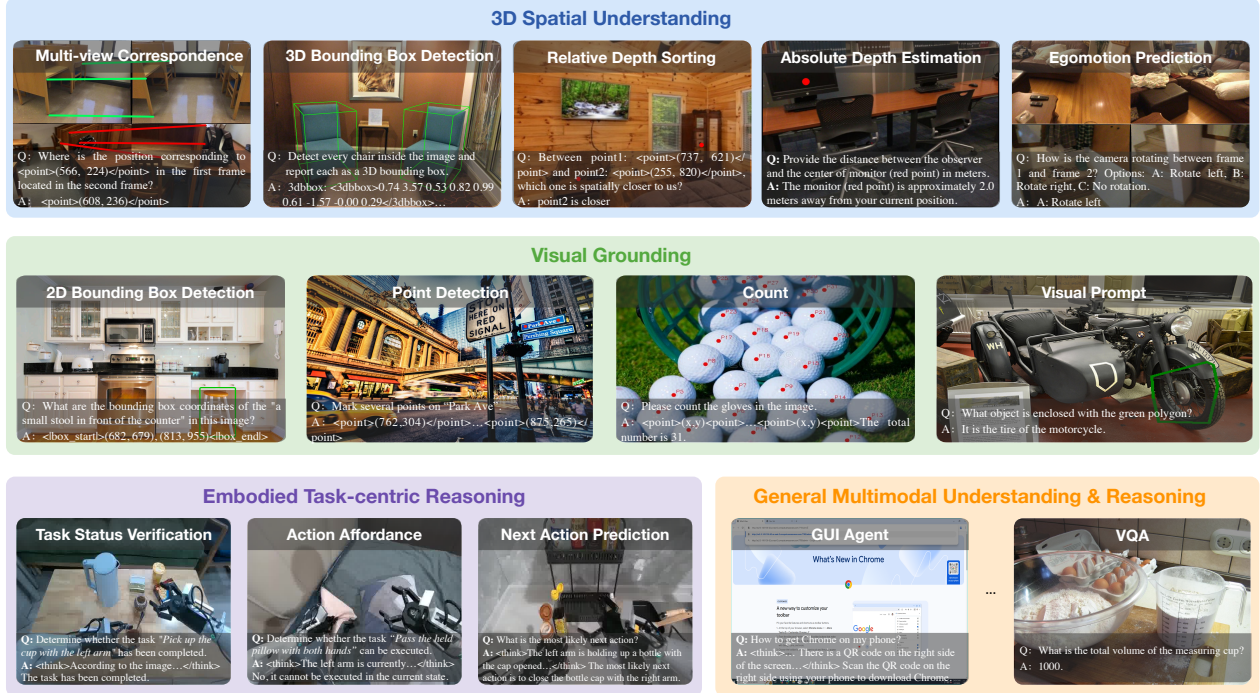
3D Spatial Understanding

Multi-view Correspondence

Q: Where is the position corresponding to <point>(566, 224)</point> in the first frame located in the second frame?
A: <point>(608, 236)</point>

3D Bounding Box Detection

Q: Detect every chair inside the image and report each as a 3D bounding box.
A: 3dbbox: <3dbbox>0.74 3.57 0.53 0.82 0.99 0.61 -1.57 -0.00 0.29</3dbbox>...

Relative Depth Sorting

Q: Between point1: <point>(737, 621)</point> and point2: <point>(255, 820)</point>, which one is spatially closer to us?
A: point2 is closer

Absolute Depth Estimation

Q: Provide the distance between the observer and the center of monitor (red point) in meters.
A: The monitor (red point) is approximately 2.0 meters away from your current position.

Egomotion Prediction

Q: How is the camera rotating between frame 1 and frame 2? Options: A: Rotate left, B: Rotate right, C: No rotation.
A: A: Rotate left

Visual Grounding

2D Bounding Box Detection

Q: What are the bounding box coordinates of the "a small stool in front of the counter" in this image?
A: <lbox_start|>(682, 679), (813, 955)<|box_end|>

Point Detection

HERE ON RED SIGNAL
Park Ave

Q: Mark several points on "Park Ave"
A: <point>(762,304)</point>...<point>(875,265)</point>

Count

Q: Please count the gloves in the image.
A: <point>(x,y)<point>...<point>(x,y)<point>The total number is 31.

Visual Prompt

Q: What object is enclosed with the green polygon?
A: It is the tire of the motorcycle.

Embodied Task-centric Reasoning

Task Status Verification

Q: Determine whether the task "Pick up the cup with the left arm" has been completed.
A: <think>According to the image...</think> The task has been completed.

Action Affordance

Q: Determine whether the task "Pass the held pillow with both hands" can be executed.
A: <think>The left arm is currently...</think> No, it cannot be executed in the current state.

Next Action Prediction

Q: What is the most likely next action?
A: <think>The left arm is holding up a bottle with the cap opened...</think> The most likely next action is to close the bottle cap with the right arm.

General Multimodal Understanding & Reasoning

GUI Agent

What's New in Chrome

Q: How to get Chrome on my phone?
A: <think>... There is a QR code on the right side of the screen...</think> Scan the QR code on the right side using your phone to download Chrome.

...

VQA

Q: What is the total volume of the measuring cup?
A: 1000.